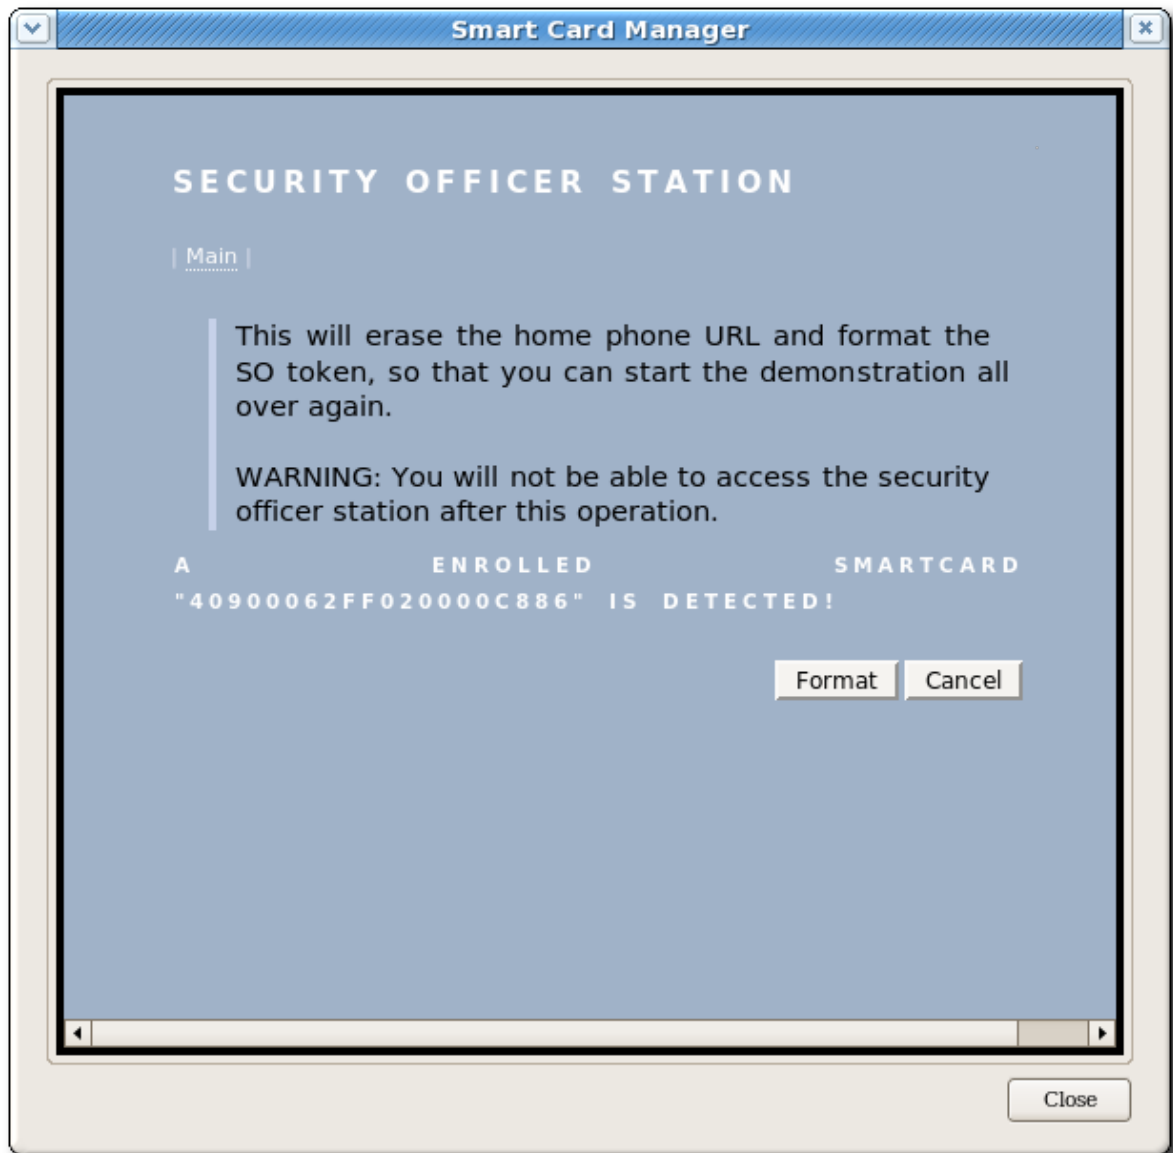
Smart Card Manager

SECURITY OFFICER STATION

| Main |

This will erase the home phone URL and format the SO token, so that you can start the demonstration all over again.

WARNING: You will not be able to access the security officer station after this operation.

A ENROLLED SMARTCARD "40900062FF020000C886" IS DETECTED!

Format Cancel

Close